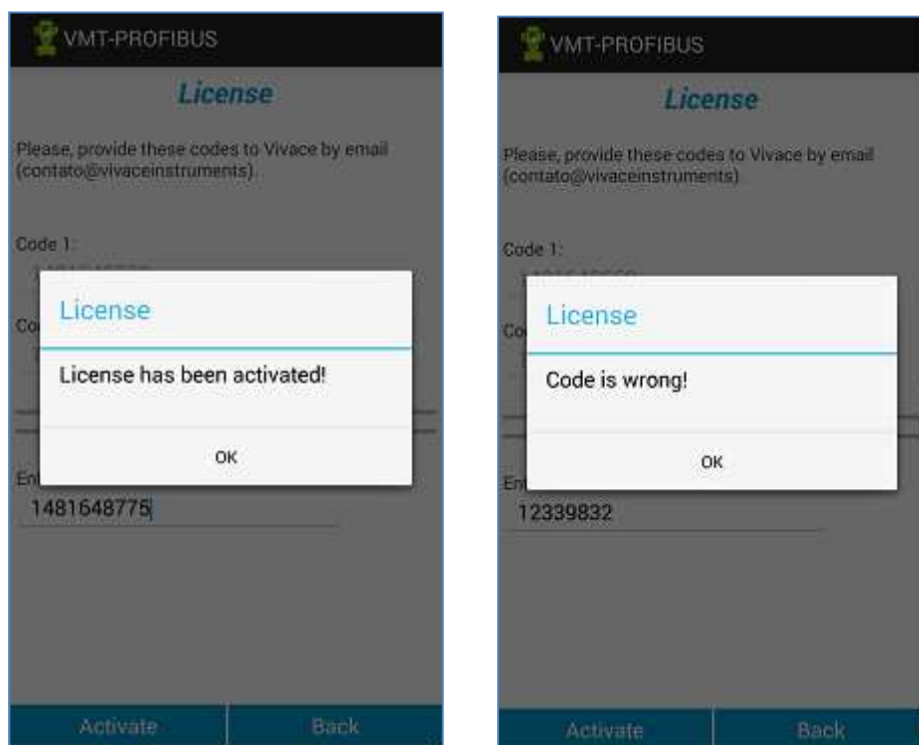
VMT-PROFIBUS

License

Please, provide these codes to Vivace by email (contato@vivaceinstruments).

Code 1:

Co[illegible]

License

License has been activated!

OK

En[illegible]

1481648775

Activate

Back

VMT-PROFIBUS

License

Please, provide these codes to Vivace by email (contato@vivaceinstruments).

Code 1:

Co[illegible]

License

Code is wrong!

OK

En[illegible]

12339832

Activate

Back